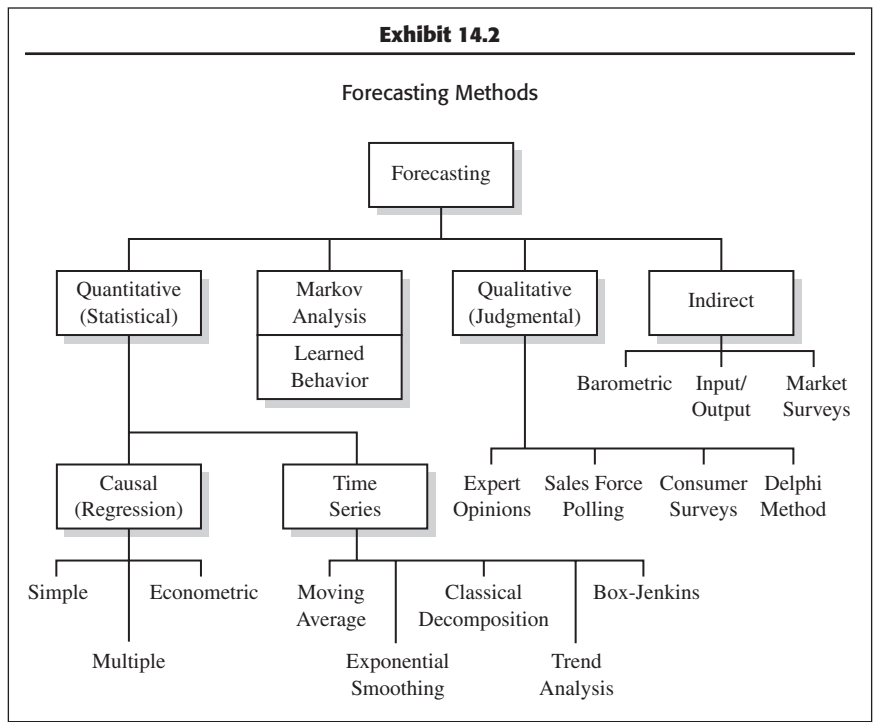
Exhibit 14.2

Forecasting Methods

Forecasting

Quantitative (Statistical)

Markov Analysis

Learned Behavior

Qualitative (Judgmental)

Indirect

Barometric

Input/ Output

Market Surveys

Causal (Regression)

Time Series

Expert Opinions

Sales Force Polling

Consumer Surveys

Delphi Method

Simple

Econometric

Multiple

Moving Average

Exponential Smoothing

Classical Decomposition

Trend Analysis

Box-Jenkins